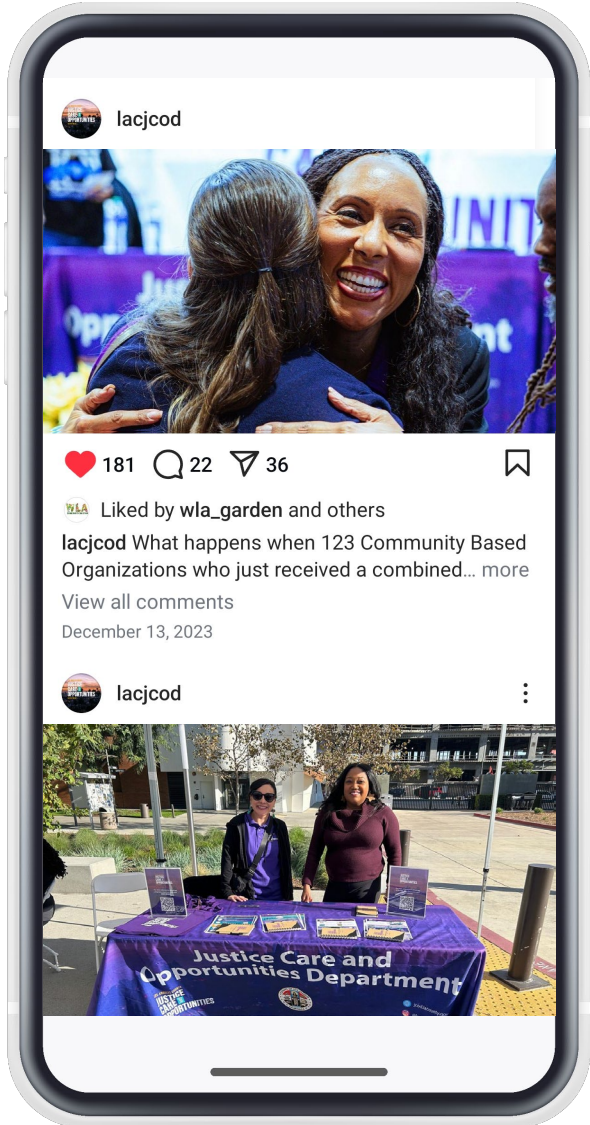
lacjcod

181 22 36

Liked by wla_garden and others

lacjcod What happens when 123 Community Based Organizations who just received a combined… more

View all comments

December 13, 2023

lacjcod

Justice Care and Opportunities Department